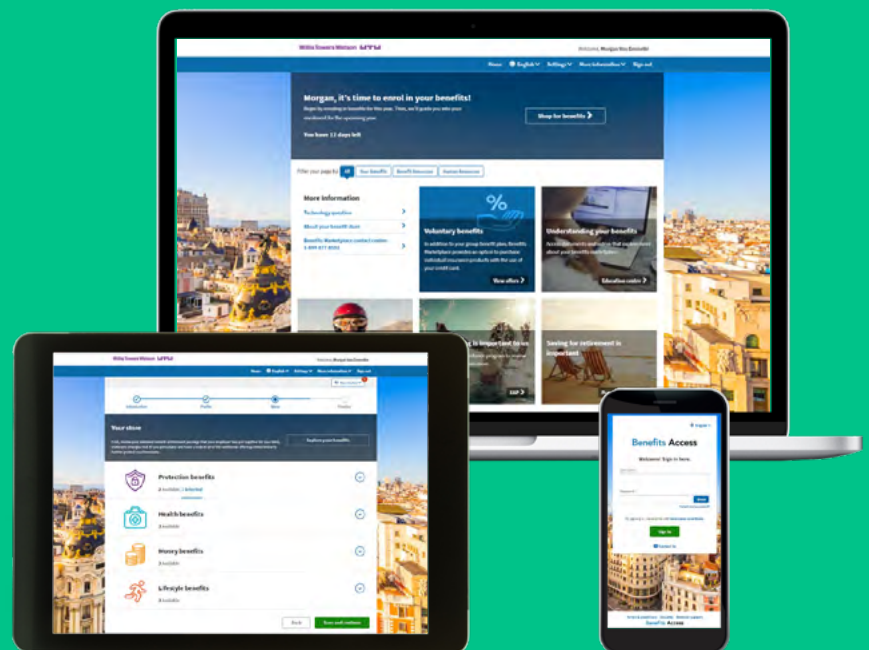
Willis Towers Watson

Welcome, Morgan Van Zanzelle

Home English Settings More information Sign out

Morgan, it's time to enrol in your benefits!

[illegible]

You have 12 days left

Shop for benefits

Filter your page by All Your Benefits Benefit Resources Human Resources

More information

Technology questions

About your benefit store

Benefits Marketplace contact centre: 1 800 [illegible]

Voluntary benefits

In addition to your group benefit plan, Benefits Marketplace provides an option to purchase individual insurance products with the use of your credit card.

View offers

Understanding your benefits

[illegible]

Education centre

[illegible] is important to us

Saving for retirement is important

Willis Towers Watson

Welcome, Morgan Van Zanzelle

Home English Settings More information Sign out

Introduction Profile Store Finalize

Your store

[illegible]

Explore your benefits

Protection benefits

Health benefits

Money benefits

Lifestyle benefits

Back

Save and continue

English

Benefits Access

Welcome! Sign in here.

Sign in

Contact Us

BenefitsAccess